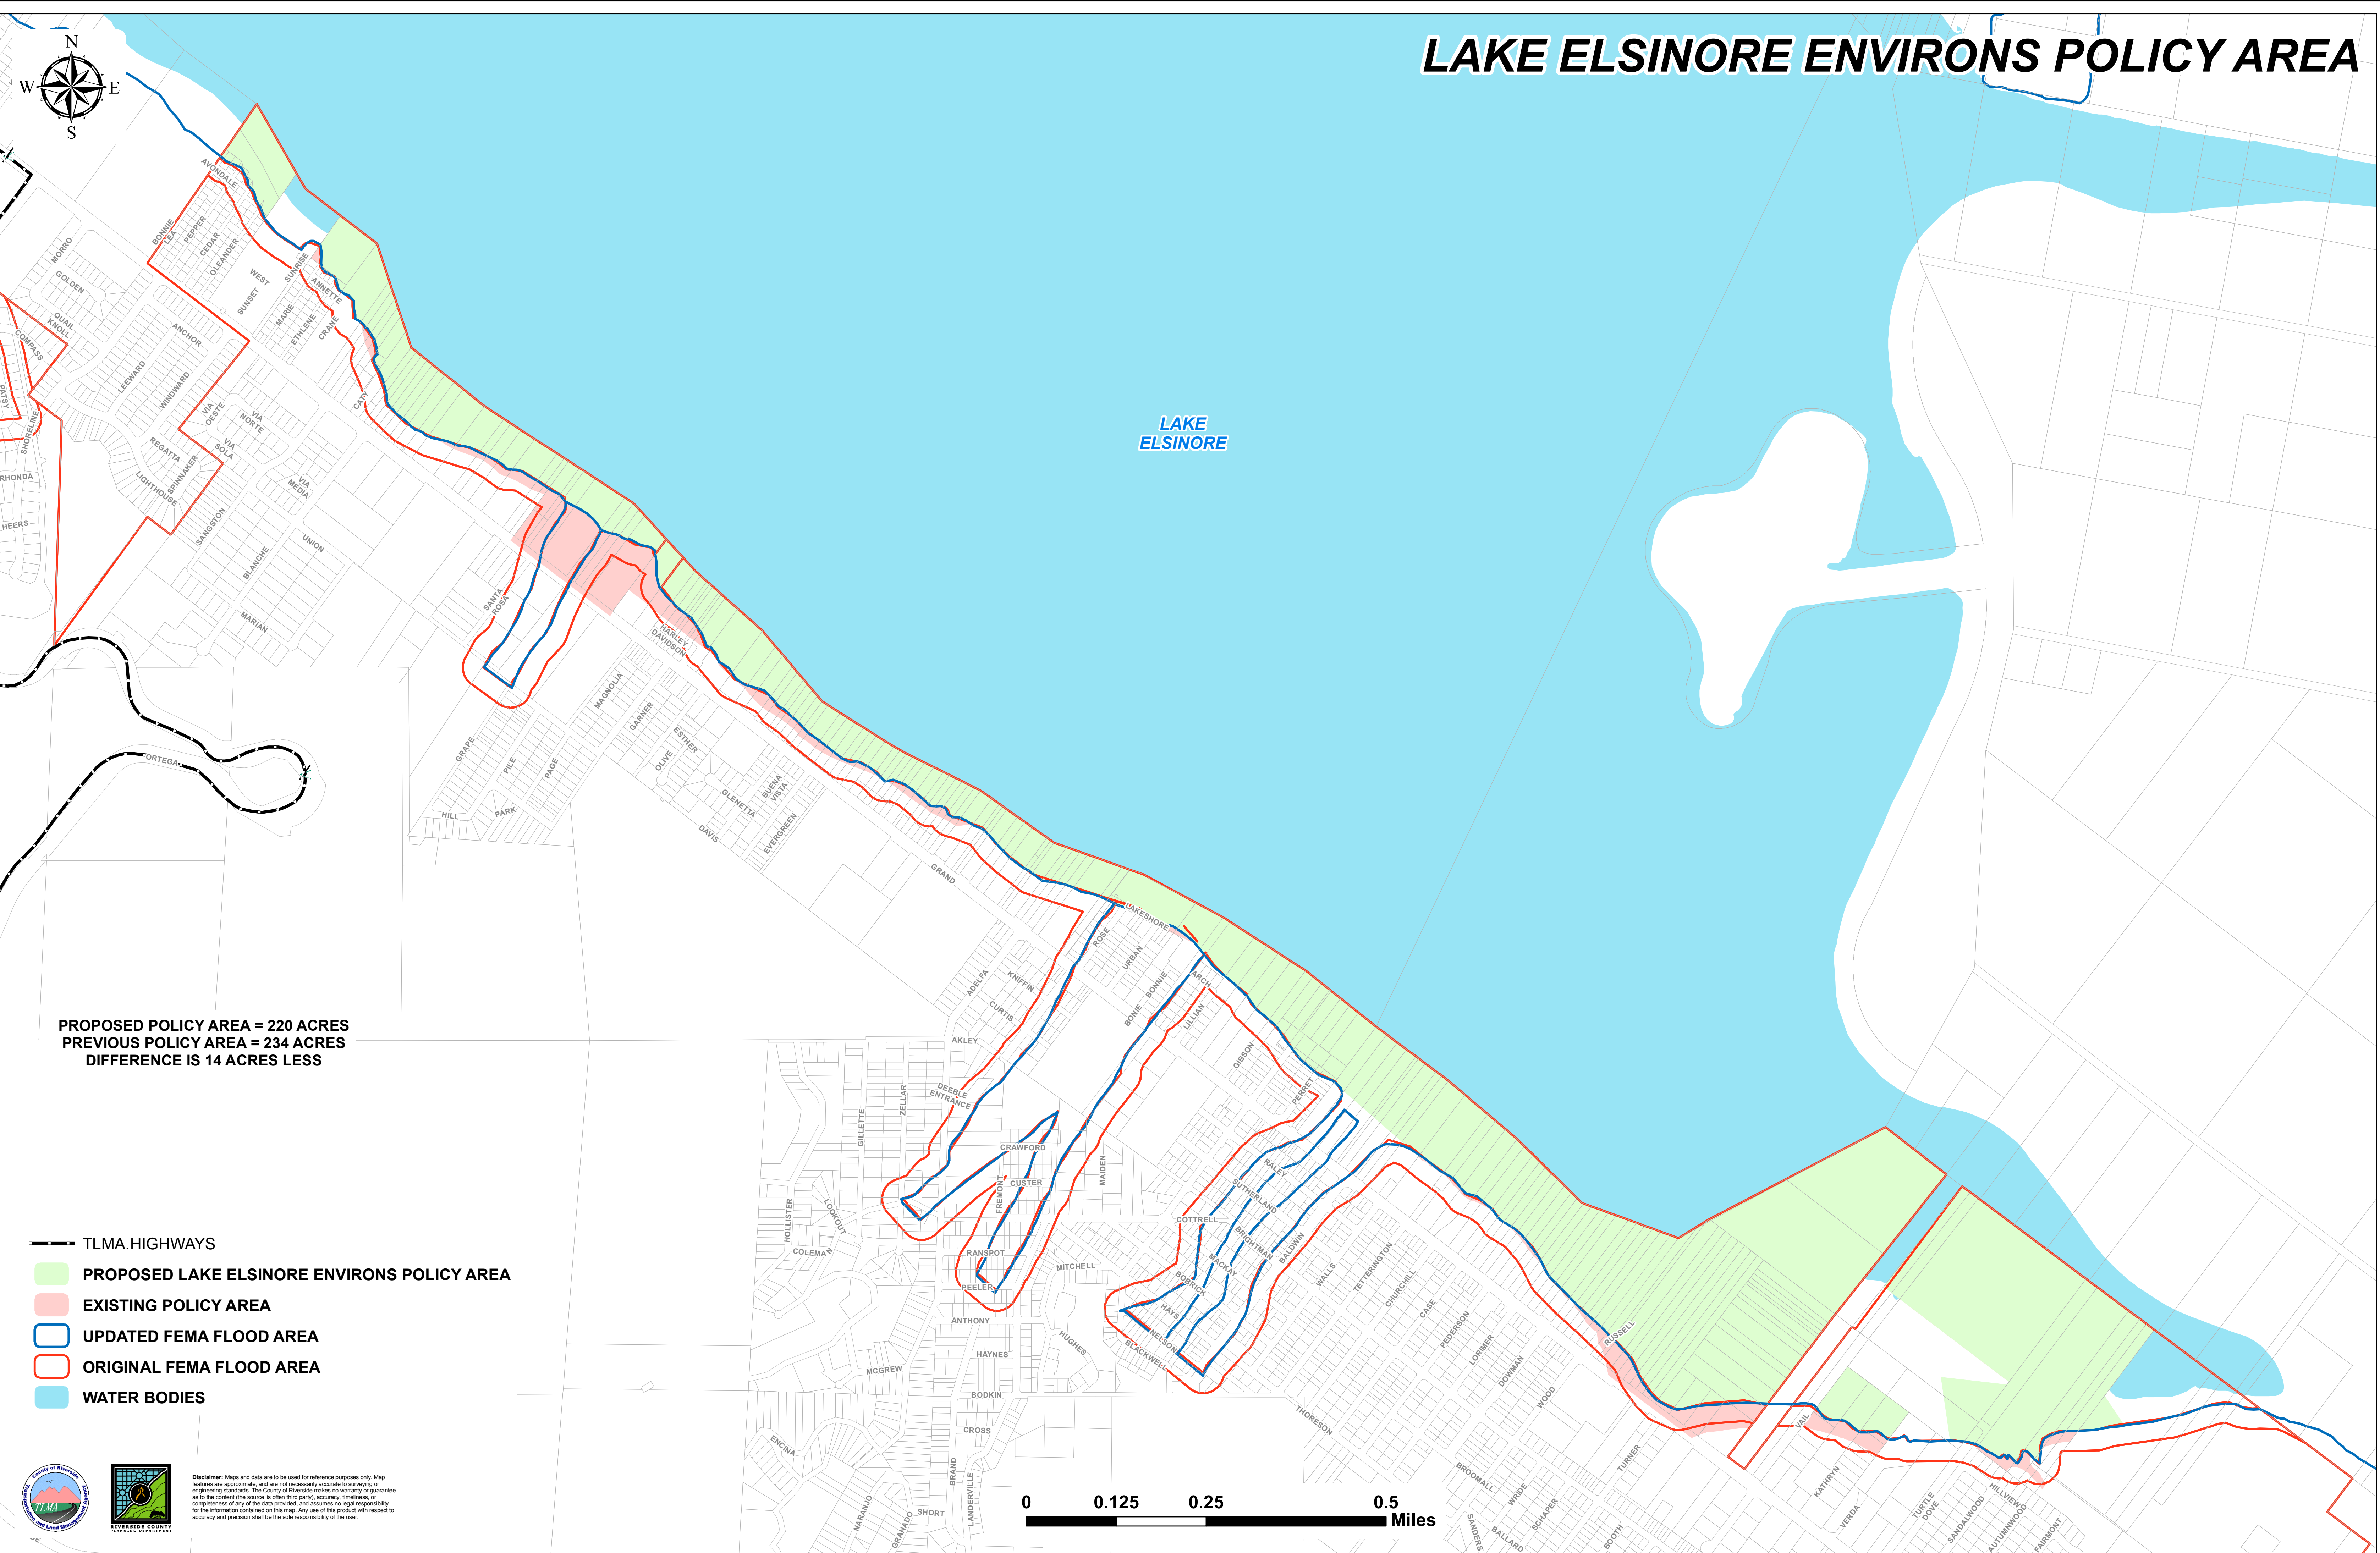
LAKE ELSINORE ENVIRONS POLICY AREA

N
W E
S

LAKE ELSINORE

AVONDALE
BONNIE LEA
PEPPER
CEDAR
OLEANDER
WEST
SUNRISE
ANNETTE
SUNSET
MARIE
ETHLENE
CRANE
MORRO
GOLDEN
QUAIL KNOLL
COMPASS
ANCHOR
LEEWARD
WINDWARD
VIA OESTE
VIA NORTE
VIA SOLA
REGATTA
SPINNAKER
LIGHTHOUSE
SHORELINE
PATSY
RHONDA
HEERS
SANGSTON
BLANCHE
MARIAN
UNION
VIA MEDIA
CATT
SANTA ROSA
HARLEY DAVIDSON
MAGNOLIA
GARNER
ESTHER
OLIVE
GLENETTA
BUENA VISTA
EVERGREEN
DAVIS
GRAPE
PILE
PAGE
PARK
HILL
ORTEGA
GRAND
LAKESHORE
ROSE
URBAN
BONNIE
BONIE
ARCH
LILLIAN
GIBSON
PERRET
ADELFA
KNIFFIN
CURTIS
AKLEY
DEEBLE ENTRANCE
ZELLAR
GILLETTE
CRAWFORD
CUSTER
FREMONT
MAIDEN
RANSPOT
PEELER
MITCHELL
ANTHONY
HUGHES
HAYNES
MCGREW
BODKIN
CROSS
HOLLISTER
LOOKOUT
COLEMAN
ENCINA
NARANJO
GRANADO
SHORT
BRAND
LANDERVILLE
COTTRELL
RALEY
SUTHERLAND
BRIGHTMAN
MACKAY
BOBRICK
HAYS
NELSON
BLACKWELL
BALDWIN
WALLS
TETTERINGTON
CHURCHILL
CASE
PEDERSON
LORIMER
DOWMAN
WOOD
THORESON
RUSSELL
TURNER
BROOMALL
WEBBE
SCHAPER
SANDERS
BALLARD
BOOTH
VAIL
KATHRYN
VERDA
TURTLE DOVE
SANDALWOOD
HILLVIEW
AUTUMNWOOD
FAIRMONT

PROPOSED POLICY AREA = 220 ACRES
PREVIOUS POLICY AREA = 234 ACRES
DIFFERENCE IS 14 ACRES LESS

TLMA.HIGHWAYS
PROPOSED LAKE ELSINORE ENVIRONS POLICY AREA
EXISTING POLICY AREA
UPDATED FEMA FLOOD AREA
ORIGINAL FEMA FLOOD AREA
WATER BODIES

County of Riverside Transportation and Land Management Agency
TLMA
RIVERSIDE COUNTY PLANNING DEPARTMENT

Disclaimer: Maps and data are to be used for reference purposes only. Map features are approximate, and are not necessarily accurate to surveying or engineering standards. The County of Riverside makes no warranty or guarantee as to the content (the source is often third party), accuracy, timeliness, or completeness of any of the data provided, and assumes no legal responsibility for the information contained on this map. Any use of this product with respect to accuracy and precision shall be the sole responsibility of the user.

0 0.125 0.25 0.5 Miles